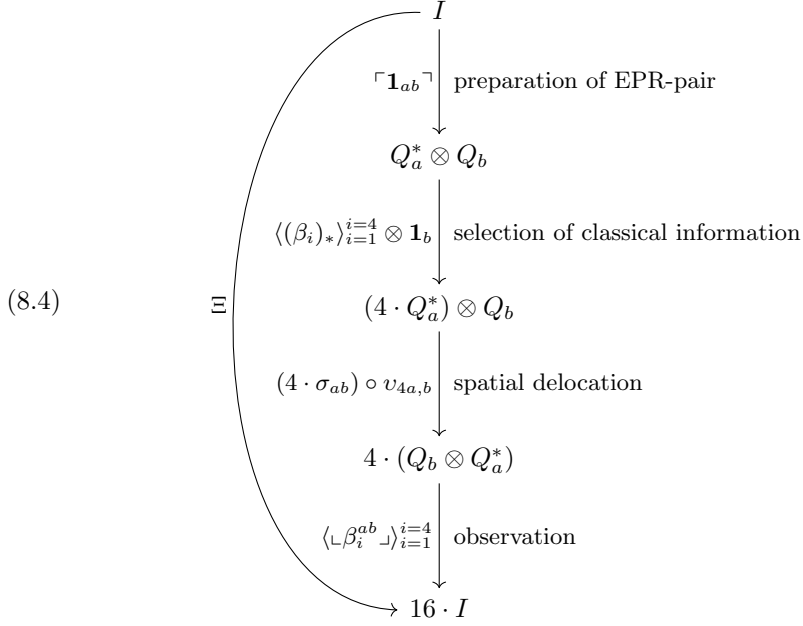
(8.4)

$I$

$\ulcorner \mathbf{1}_{ab} \urcorner$ preparation of EPR-pair

$Q_a^* \otimes Q_b$

$\langle (\beta_i)_* \rangle_{i=1}^{i=4} \otimes \mathbf{1}_b$ selection of classical information

$(4 \cdot Q_a^*) \otimes Q_b$

$(4 \cdot \sigma_{ab}) \circ \upsilon_{4a,b}$ spatial delocation

$4 \cdot (Q_b \otimes Q_a^*)$

$\langle \llcorner \beta_i^{ab} \lrcorner \rangle_{i=1}^{i=4}$ observation

$16 \cdot I$

$\Xi$